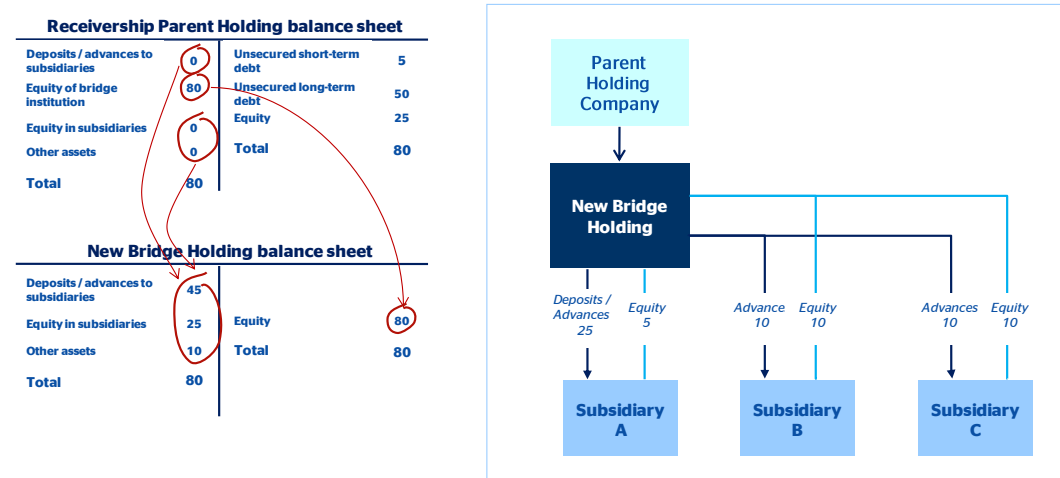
Receivership Parent Holding balance sheet

| | | | |
|---|---|---|---|
| Deposits / advances to subsidiaries | 0 | Unsecured short-term debt | 5 |
| Equity of bridge institution | 80 | Unsecured long-term debt | 50 |
| Equity in subsidiaries | 0 | Equity | 25 |
| Other assets | 0 | Total | 80 |
| Total | 80 | | |

New Bridge Holding balance sheet

| | | | |
|---|---|---|---|
| Deposits / advances to subsidiaries | 45 | | |
| Equity in subsidiaries | 25 | Equity | 80 |
| Other assets | 10 | Total | 80 |
| Total | 80 | | |

Parent Holding Company

New Bridge Holding

Deposits / Advances 25

Equity 5

Advance 10

Equity 10

Advances 10

Equity 10

Subsidiary A

Subsidiary B

Subsidiary C